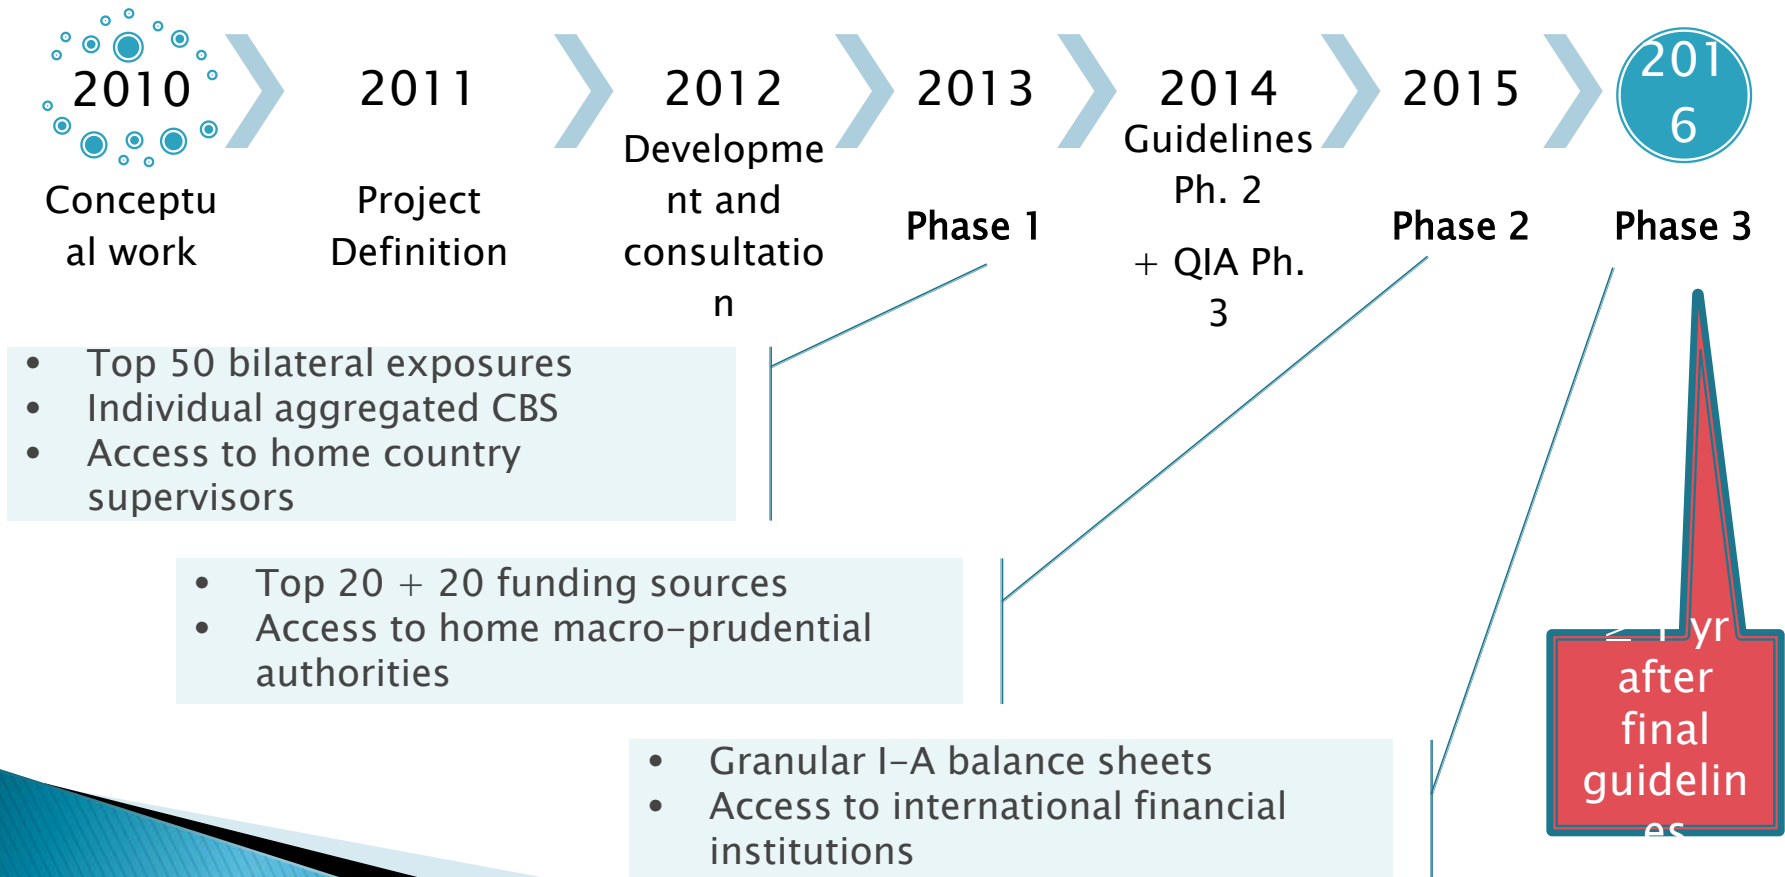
2010
Conceptual work

2011
Project Definition

2012
Development and consultation

2013
Phase 1

2014
Guidelines Ph. 2
+ QIA Ph. 3

2015
Phase 2

2016
Phase 3

• Top 50 bilateral exposures
• Individual aggregated CBS
• Access to home country supervisors

• Top 20 + 20 funding sources
• Access to home macro-prudential authorities

• Granular I-A balance sheets
• Access to international financial institutions

$\geq$ 1 yr after final guidelines